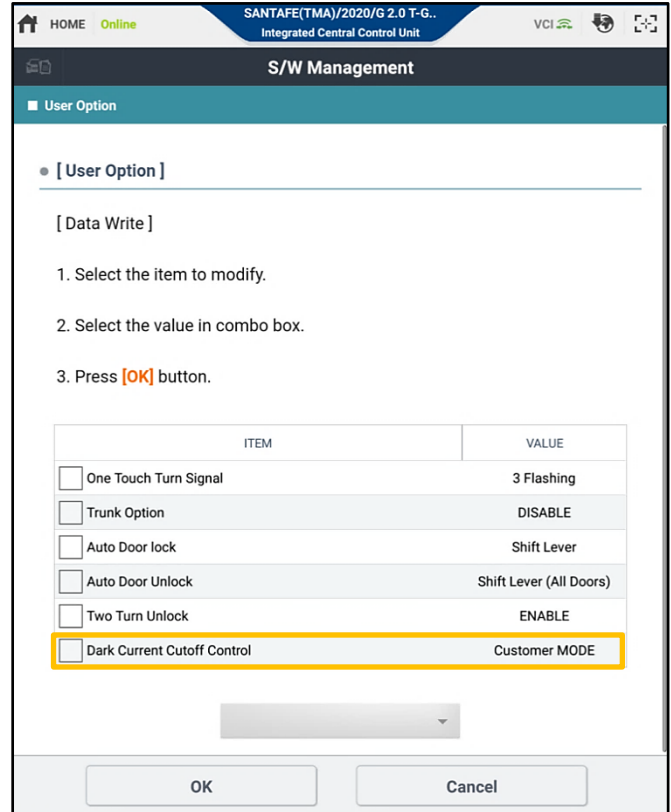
HOME Online
SANTAFE(TMA)/2020/G 2.0 T-G..
Integrated Central Control Unit
VCI

S/W Management

User Option

[ User Option ]

[ Data Write ]

1. Select the item to modify.

2. Select the value in combo box.

3. Press [OK] button.

| ITEM | VALUE |
|---|---|
| One Touch Turn Signal | 3 Flashing |
| Trunk Option | DISABLE |
| Auto Door lock | Shift Lever |
| Auto Door Unlock | Shift Lever (All Doors) |
| Two Turn Unlock | ENABLE |
| Dark Current Cutoff Control | Customer MODE |

OK
Cancel